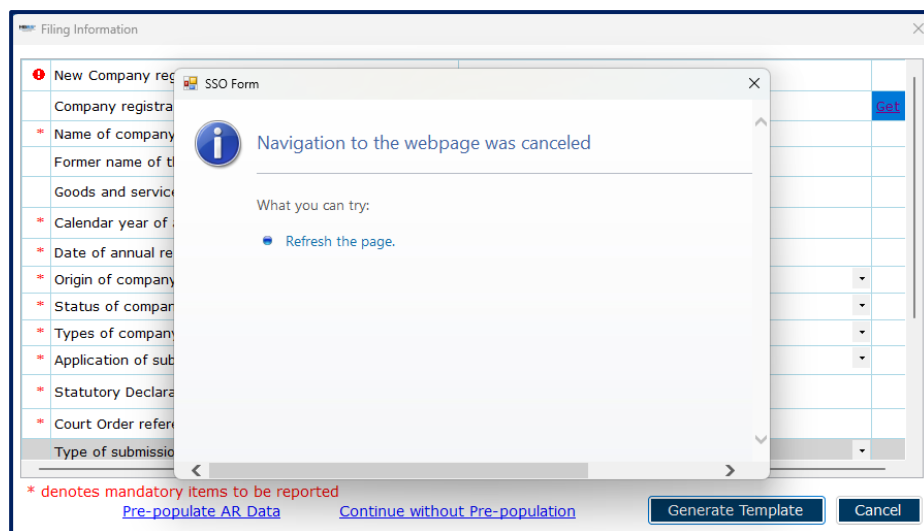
Filing Information

New Company reg
Company registra
* Name of company
Former name of th
Goods and service
* Calendar year of a
* Date of annual re
* Origin of company
* Status of compan
* Types of company
* Application of sub
* Statutory Declara
* Court Order refere
Type of submissio

Get

SSO Form

Navigation to the webpage was canceled

What you can try:

Refresh the page.

* denotes mandatory items to be reported

Pre-populate AR Data

Continue without Pre-population

Generate Template

Cancel